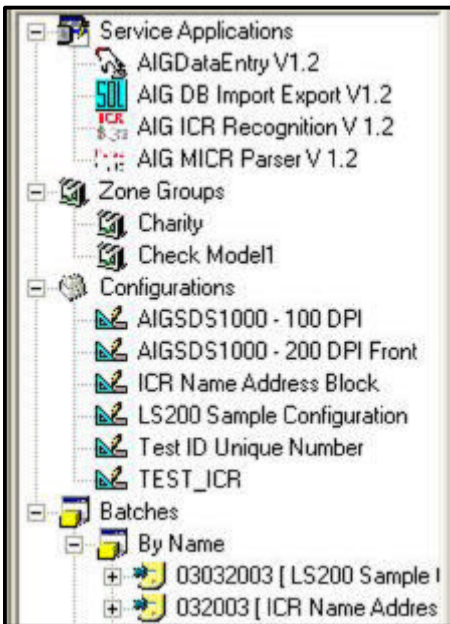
Service Applications
AIGDataEntry V1.2
SQL AIG DB Import Export V1.2
ICR AIG ICR Recognition V 1.2
AIG MICR Parser V 1.2
Zone Groups
Charity
Check Model1
Configurations
AIGSDS1000 - 100 DPI
AIGSDS1000 - 200 DPI Front
ICR Name Address Block
LS200 Sample Configuration
Test ID Unique Number
TEST_ICR
Batches
By Name
03032003 [ LS200 Sample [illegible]
032003 [ ICR Name Addres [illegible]